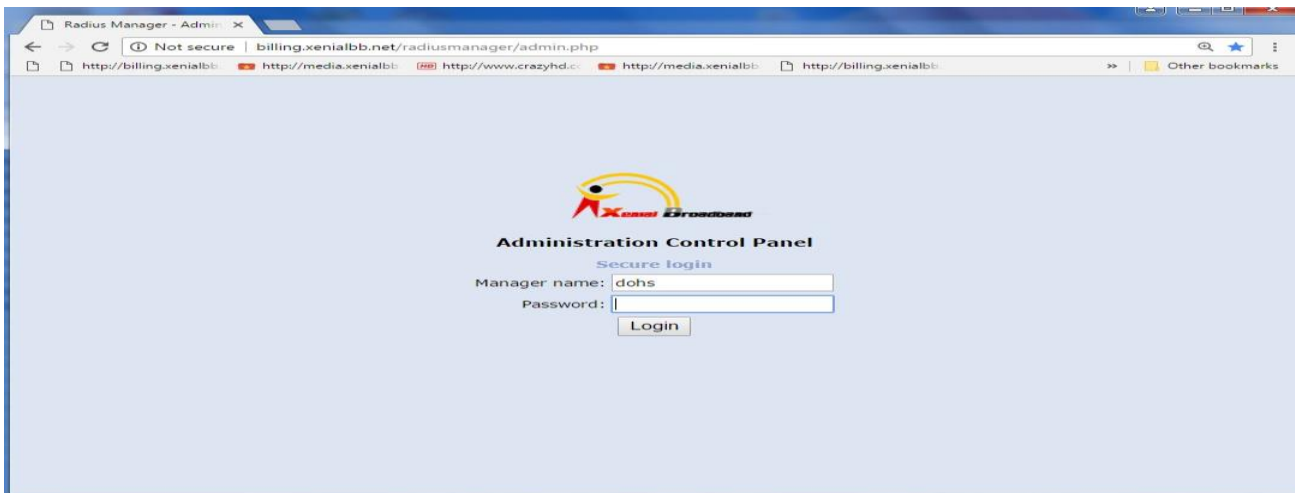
Radius Manager - Admin ×

Not secure | billing.xenialbb.net/radiusmanager/admin.php

http://billing.xenialbb http://media.xenialbb http://www.crazyhd.c http://media.xenialbb http://billing.xenialbb » Other bookmarks

Xenial Broadband

Administration Control Panel

Secure login

Manager name: dohs

Password:

Login